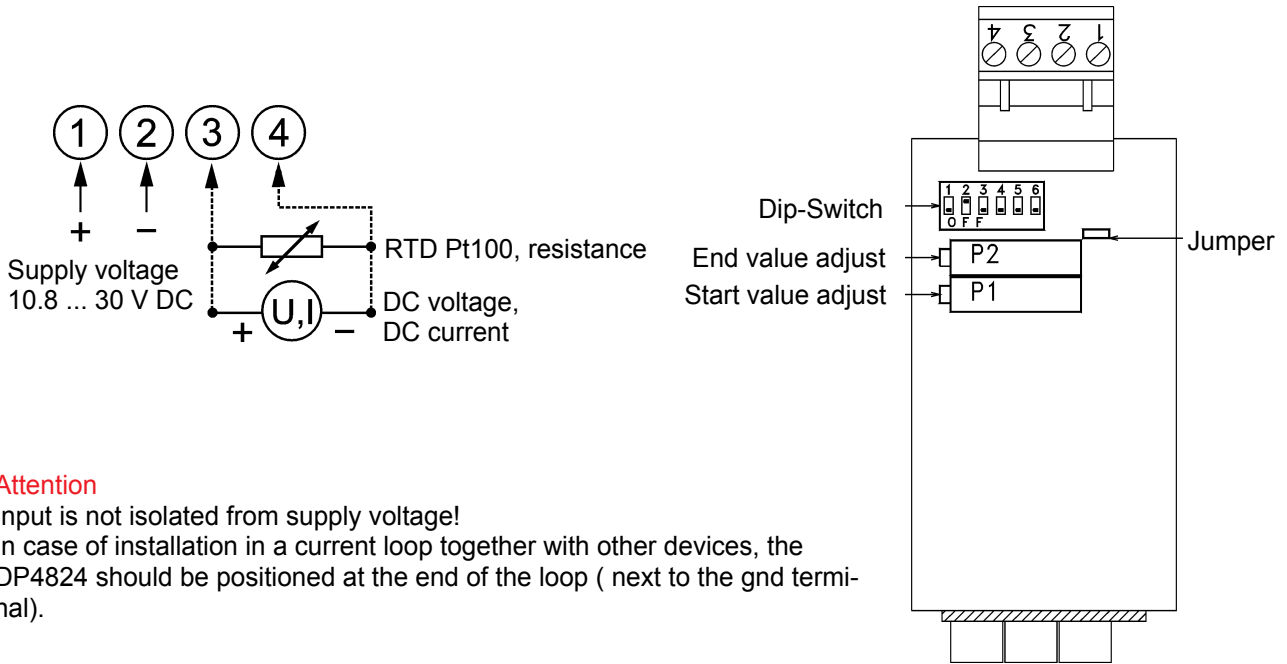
1 2 3 4

+ −

Supply voltage 10.8 ... 30 V DC

RTD Pt100, resistance

U,I

+ −

DC voltage, DC current

Attention
Input is not isolated from supply voltage!
In case of installation in a current loop together with other devices, the DP4824 should be positioned at the end of the loop ( next to the gnd terminal).

4 3 2 1

Dip-Switch

1 2 3 4 5 6
OFF

End value adjust

Start value adjust

P2

P1

Jumper